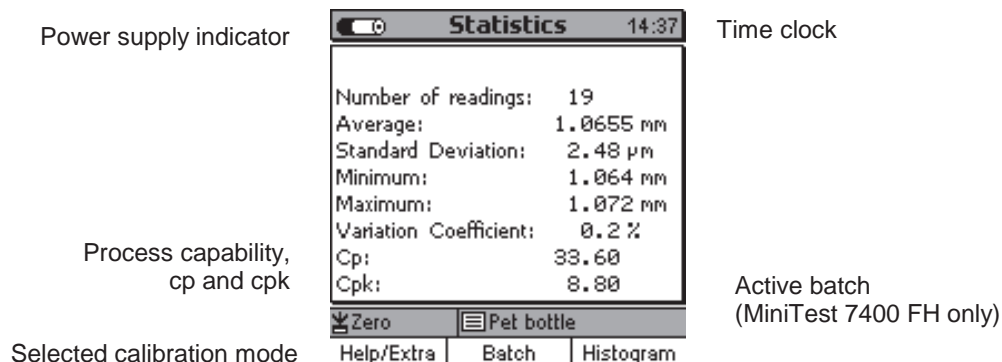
Power supply indicator

Statistics 14:37

Time clock

| | |
|---|---|
| Number of readings: | 19 |
| Average: | 1.0655 mm |
| Standard Deviation: | 2.48 µm |
| Minimum: | 1.064 mm |
| Maximum: | 1.072 mm |
| Variation Coefficient: | 0.2 % |
| Cp: | 33.60 |
| Cpk: | 8.80 |

Process capability, cp and cpk

Active batch (MiniTest 7400 FH only)

Zero Pet bottle

Selected calibration mode

Help/Extra Batch Histogram